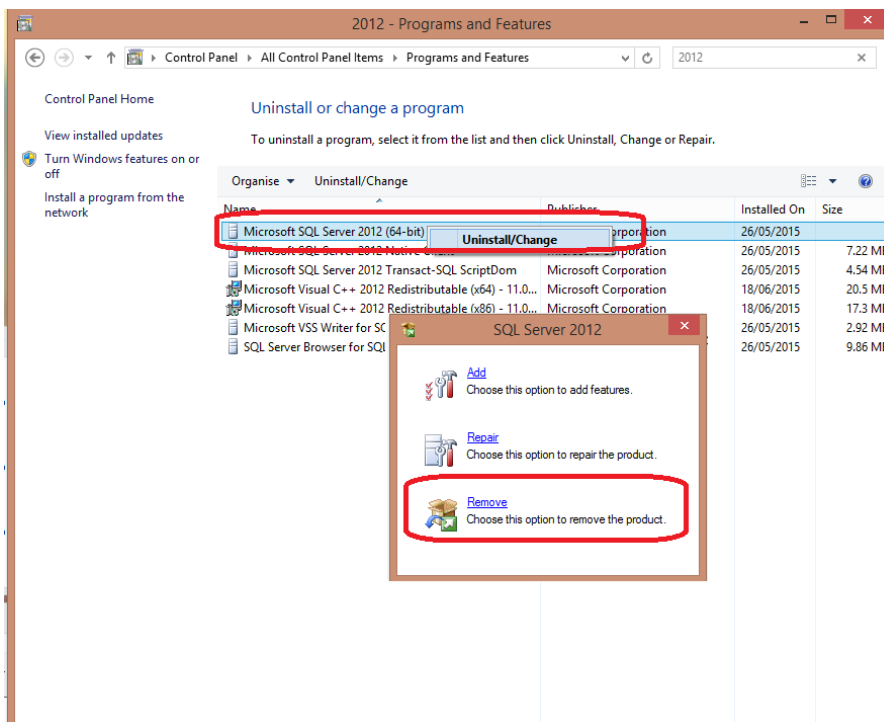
2012 - Programs and Features

Control Panel > All Control Panel Items > Programs and Features

2012

Control Panel Home

View installed updates

Turn Windows features on or off

Install a program from the network

Uninstall or change a program

To uninstall a program, select it from the list and then click Uninstall, Change or Repair.

Organise ▾ Uninstall/Change

| Name | Publisher | Installed On | Size |
|---|---|---|---|
| Microsoft SQL Server 2012 (64-bit) | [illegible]poration | 26/05/2015 | |
| Microsoft SQL Server 2012 Native Client | Microsoft Corporation | 26/05/2015 | 7.22 MB |
| Microsoft SQL Server 2012 Transact-SQL ScriptDom | Microsoft Corporation | 26/05/2015 | 4.54 MB |
| Microsoft Visual C++ 2012 Redistributable (x64) - 11.0... | Microsoft Corporation | 18/06/2015 | 20.5 MB |
| Microsoft Visual C++ 2012 Redistributable (x86) - 11.0... | Microsoft Corporation | 18/06/2015 | 17.3 MB |
| Microsoft VSS Writer for SC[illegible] | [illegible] | 26/05/2015 | 2.92 MB |
| SQL Server Browser for SQL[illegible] | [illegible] | 26/05/2015 | 9.86 MB |

Uninstall/Change

SQL Server 2012

Add
Choose this option to add features.

Repair
Choose this option to repair the product.

Remove
Choose this option to remove the product.